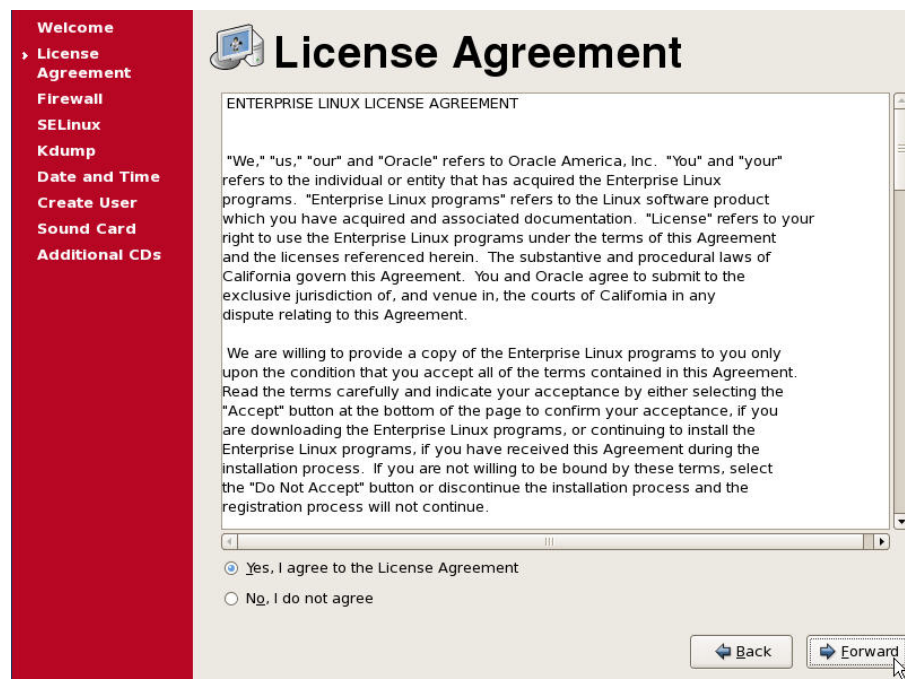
Welcome
License Agreement
Firewall
SELinux
Kdump
Date and Time
Create User
Sound Card
Additional CDs

License Agreement

ENTERPRISE LINUX LICENSE AGREEMENT

"We," "us," "our" and "Oracle" refers to Oracle America, Inc. "You" and "your" refers to the individual or entity that has acquired the Enterprise Linux programs. "Enterprise Linux programs" refers to the Linux software product which you have acquired and associated documentation. "License" refers to your right to use the Enterprise Linux programs under the terms of this Agreement and the licenses referenced herein. The substantive and procedural laws of California govern this Agreement. You and Oracle agree to submit to the exclusive jurisdiction of, and venue in, the courts of California in any dispute relating to this Agreement.

We are willing to provide a copy of the Enterprise Linux programs to you only upon the condition that you accept all of the terms contained in this Agreement. Read the terms carefully and indicate your acceptance by either selecting the "Accept" button at the bottom of the page to confirm your acceptance, if you are downloading the Enterprise Linux programs, or continuing to install the Enterprise Linux programs, if you have received this Agreement during the installation process. If you are not willing to be bound by these terms, select the "Do Not Accept" button or discontinue the installation process and the registration process will not continue.

Yes, I agree to the License Agreement

No, I do not agree

Back

Forward